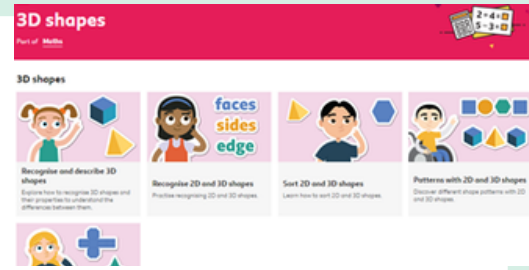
3D shapes

Part of Maths

$2+4=$ $5-3=$

3D shapes

Recognise and describe 3D shapes

Explore how to recognise 3D shapes and their properties to understand the differences between them.

faces
sides
edge

Recognise 2D and 3D shapes

Practise recognising 2D and 3D shapes.

Sort 2D and 3D shapes

Learn how to sort 2D and 3D shapes.

Patterns with 2D and 3D shapes

Discover different shape patterns with 2D and 3D shapes.